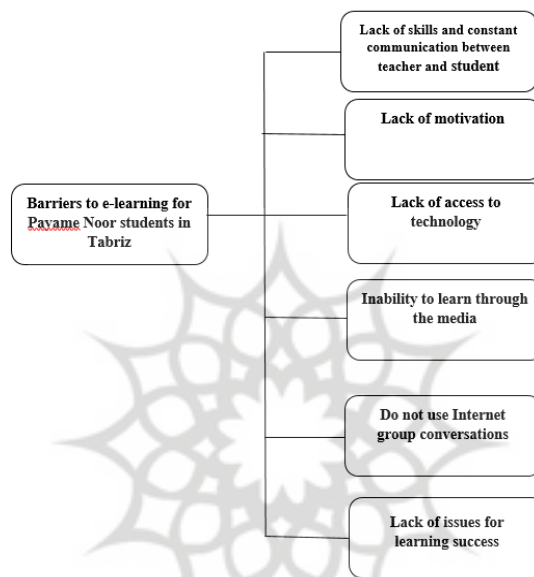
Barriers to e-learning for Payame Noor students in Tabriz

Lack of skills and constant communication between teacher and student

Lack of motivation

Lack of access to technology

Inability to learn through the media

Do not use Internet group conversations

Lack of issues for learning success